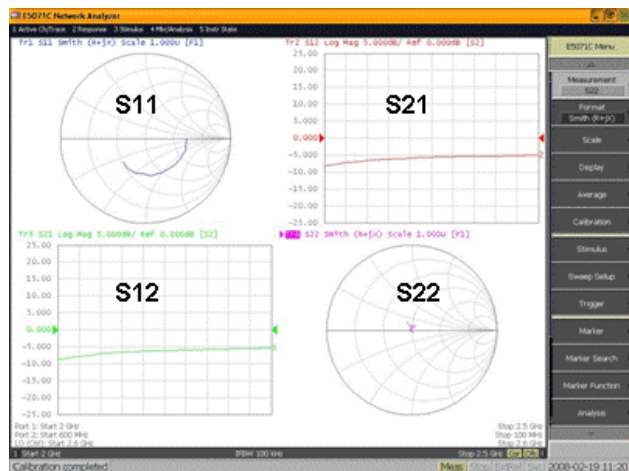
E5071C Network Analyzer
1 Active Ch/Trace 2 Response 3 Stimulus 4 Mkr/Analysis 5 Instr State

Tr1 S11 Smith (R+jX) Scale 1.000U [F1]

S11

Tr2 S12 Log Mag 5.000dB/ Ref 0.000dB [S2]

25.00
20.00
15.00
10.00
5.000
0.000
-5.000
-10.00
-15.00
-20.00
-25.00

S21

Tr3 S21 Log Mag 5.000dB/ Ref 0.000dB [S2]

25.00
20.00
15.00
10.00
5.000
0.000
-5.000
-10.00
-15.00
-20.00
-25.00

S12

Tr4 S22 Smith (R+jX) Scale 1.000U [F1]

S22

Port 1: Start 2 GHz
Port 2: Start 600 MHz
LO (CW): Start 2.6 GHz

Stop 2.5 GHz
Stop 100 MHz
Stop 2.6 GHz

1 Start 2 GHz
IFBW 100 kHz
Stop 2.5 GHz

E5071C Menu
Measurement
S22
Format
Smith (R+jX)
Scale
Display
Average
Calibration
Stimulus
Sweep Setup
Trigger
Marker
Marker Search
Marker Function
Analysis

Calibration completed
Meas
2008-02-19 11:20